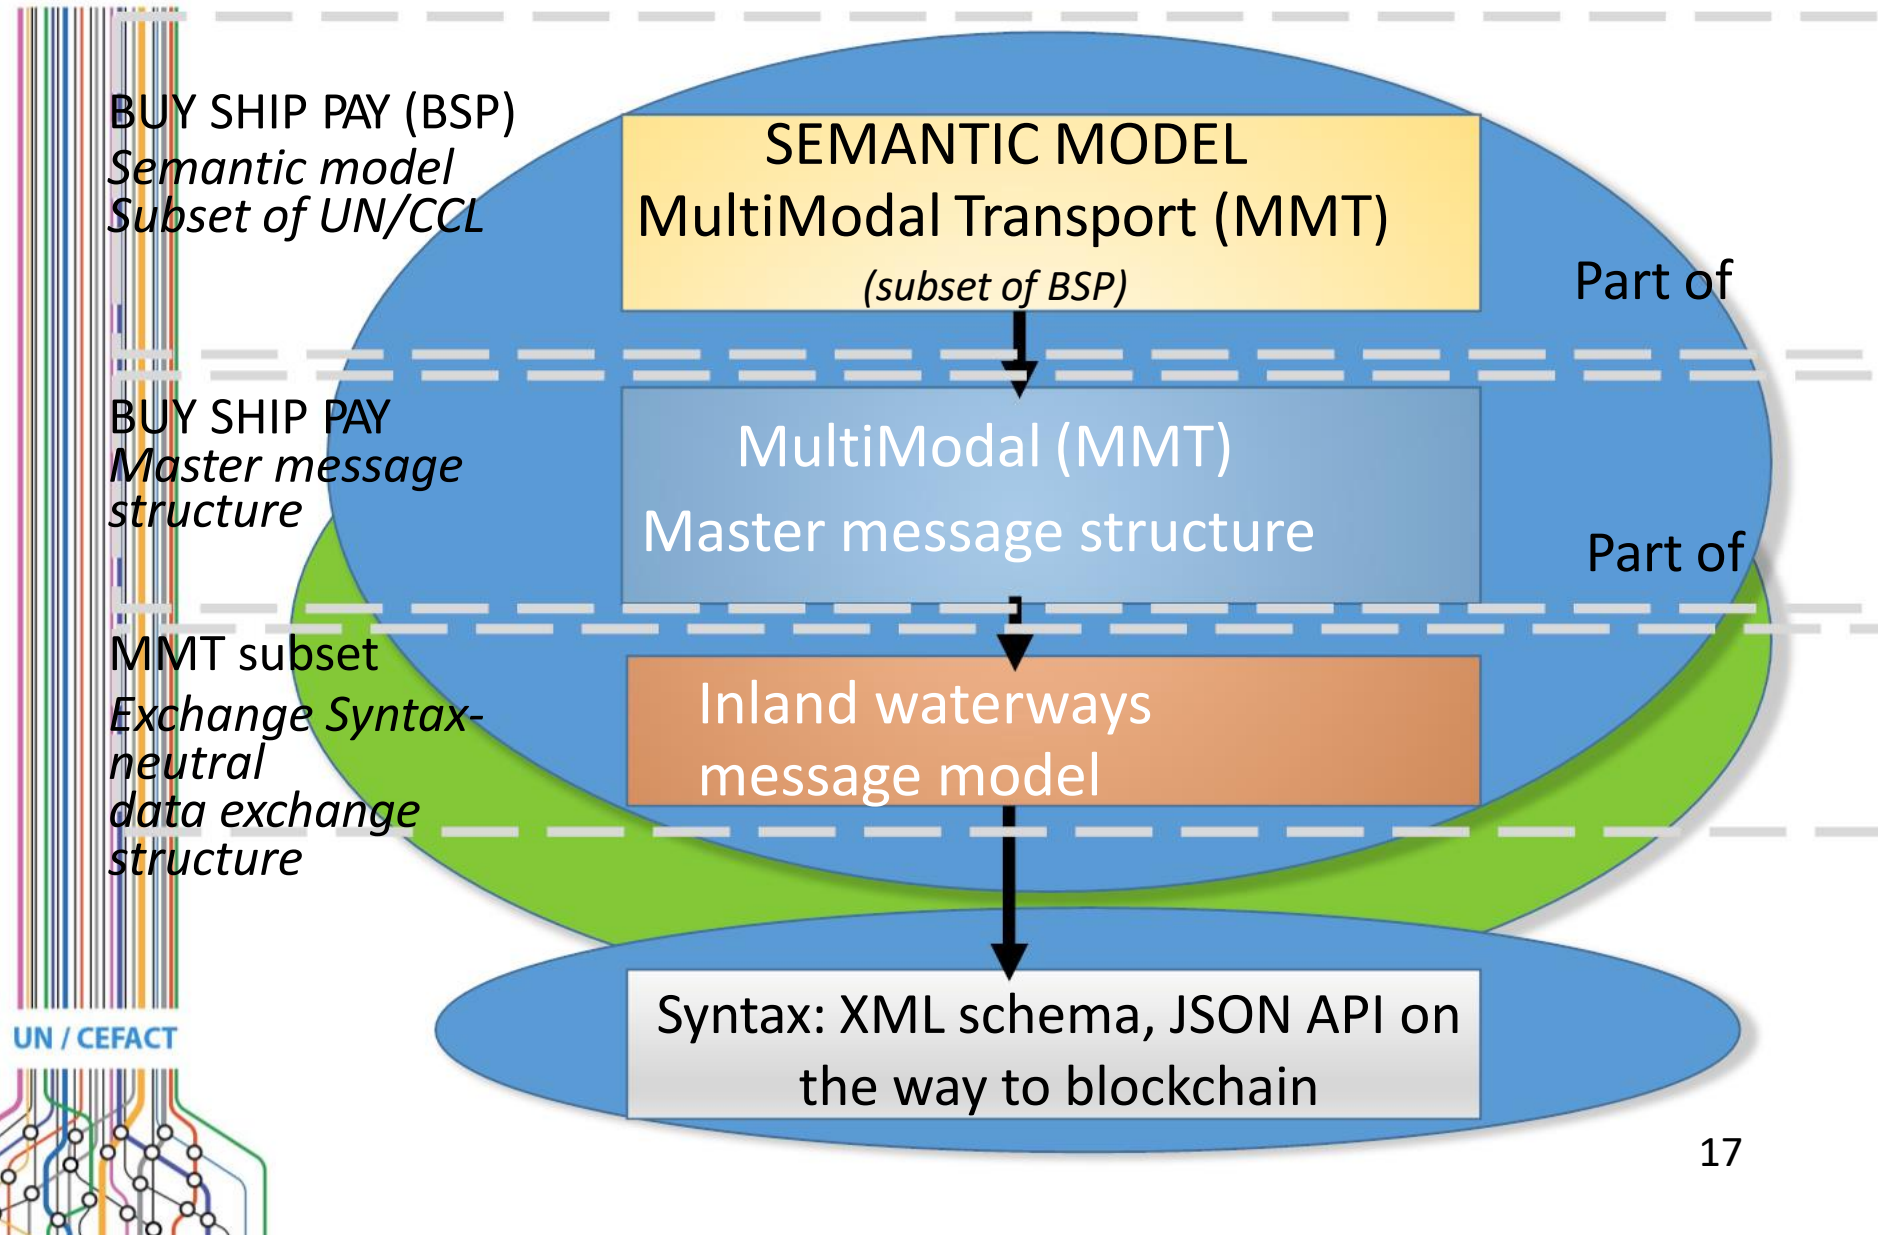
BUY SHIP PAY (BSP)
*Semantic model*
*Subset of UN/CCL*

SEMANTIC MODEL
MultiModal Transport (MMT)
*(subset of BSP)*

Part of

BUY SHIP PAY
*Master message structure*

MultiModal (MMT)
Master message structure

Part of

MMT subset
*Exchange Syntax-neutral data exchange structure*

Inland waterways message model

Syntax: XML schema, JSON API on the way to blockchain

UN / CEFACT

17